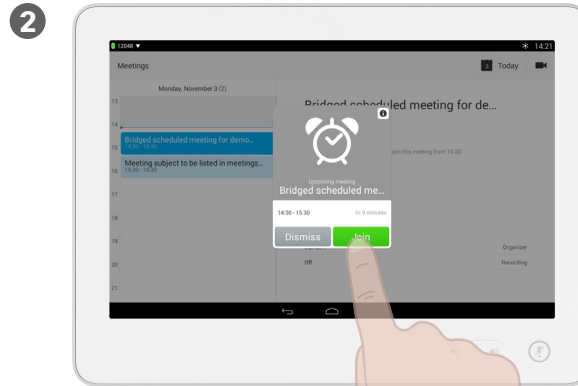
2

12048

14:21

Meetings

3 Today

Monday, November 3 (2)

13

14

15

16

17

18

19

20

21

Bridged scheduled meeting for demo...
14:30 - 15:30

Meeting subject to be listed in meetings...
15:30 - 16:30

Bridged scheduled meeting for de...

Upcoming meeting
Bridged scheduled me...

14:30 - 15:30

In 9 minutes

Dismiss

Join

Organizer

Off

Recording